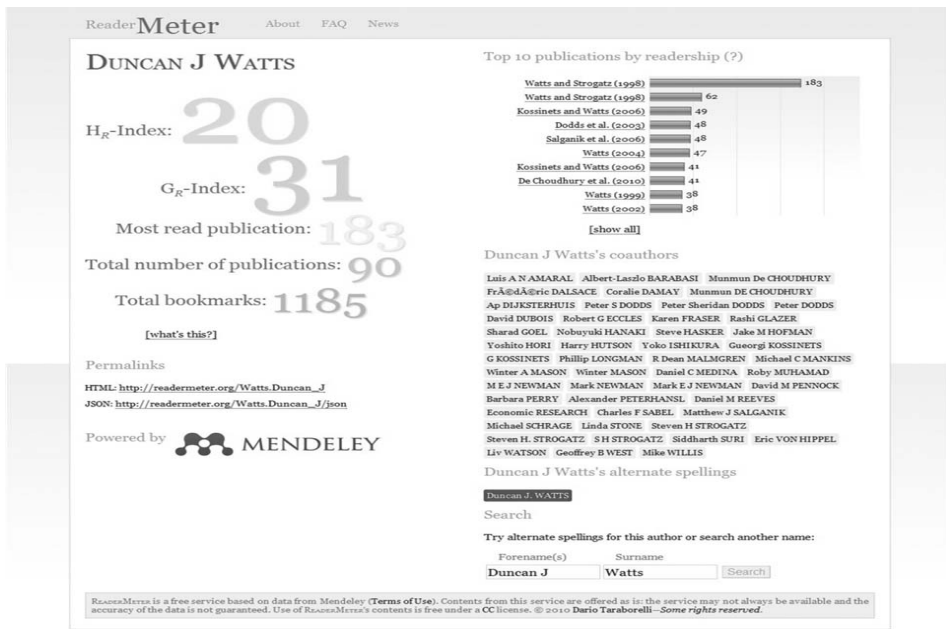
ReaderMeter About FAQ News

DUNCAN J WATTS

$H_R$-Index: 20

$G_R$-Index: 31

Most read publication: 183

Total number of publications: 90

Total bookmarks: 1185

[what's this?]

Permalinks

HTML: http://readermeter.org/Watts.Duncan_J
JSON: http://readermeter.org/Watts.Duncan_J/json

Powered by MENDELEY

Top 10 publications by readership (?)

| Publication | Readers |
|---|---|
| Watts and Strogatz (1998) | 183 |
| Watts and Strogatz (1998) | 62 |
| Kossinets and Watts (2006) | 49 |
| Dodds et al. (2003) | 48 |
| Salganik et al. (2006) | 48 |
| Watts (2004) | 47 |
| Kossinets and Watts (2006) | 41 |
| De Choudhury et al. (2010) | 41 |
| Watts (1999) | 38 |
| Watts (2002) | 38 |

[show all]

Duncan J Watts's coauthors

Luis A N AMARAL Albert-Laszlo BARABASI Munmun De CHOUDHURY FrÃ©dÃ©ric DALSACE Coralie DAMAY Munmun DE CHOUDHURY Ap DIJKSTERHUIS Peter S DODDS Peter Sheridan DODDS Peter DODDS David DUBOIS Robert G ECCLES Karen FRASER Rashi GLAZER Sharad GOEL Nobuyuki HANAKI Steve HASKER Jake M HOFMAN Yoshito HORI Harry HUTSON Yoko ISHIKURA Gueorgi KOSSINETS G KOSSINETS Phillip LONGMAN R Dean MALMGREN Michael C MANKINS Winter A MASON Winter MASON Daniel C MEDINA Roby MUHAMAD M E J NEWMAN Mark NEWMAN Mark E J NEWMAN David M PENNOCK Barbara PERRY Alexander PETERHANSL Daniel M REEVES Economic RESEARCH Charles F SABEL Matthew J SALGANIK Michael SCHRAGE Linda STONE Steven H STROGATZ Steven H. STROGATZ S H STROGATZ Siddharth SURI Eric VON HIPPEL Liv WATSON Geoffrey B WEST Mike WILLIS

Duncan J Watts's alternate spellings

Duncan J. WATTS

Search

Try alternate spellings for this author or search another name:

Forename(s) Surname
Duncan J Watts Search

ReaderMeter is a free service based on data from Mendeley (Terms of Use). Contents from this service are offered as is: the service may not always be available and the accuracy of the data is not guaranteed. Use of ReaderMeter's contents is free under a CC license. © 2010 Dario Taraborelli—Some rights reserved.